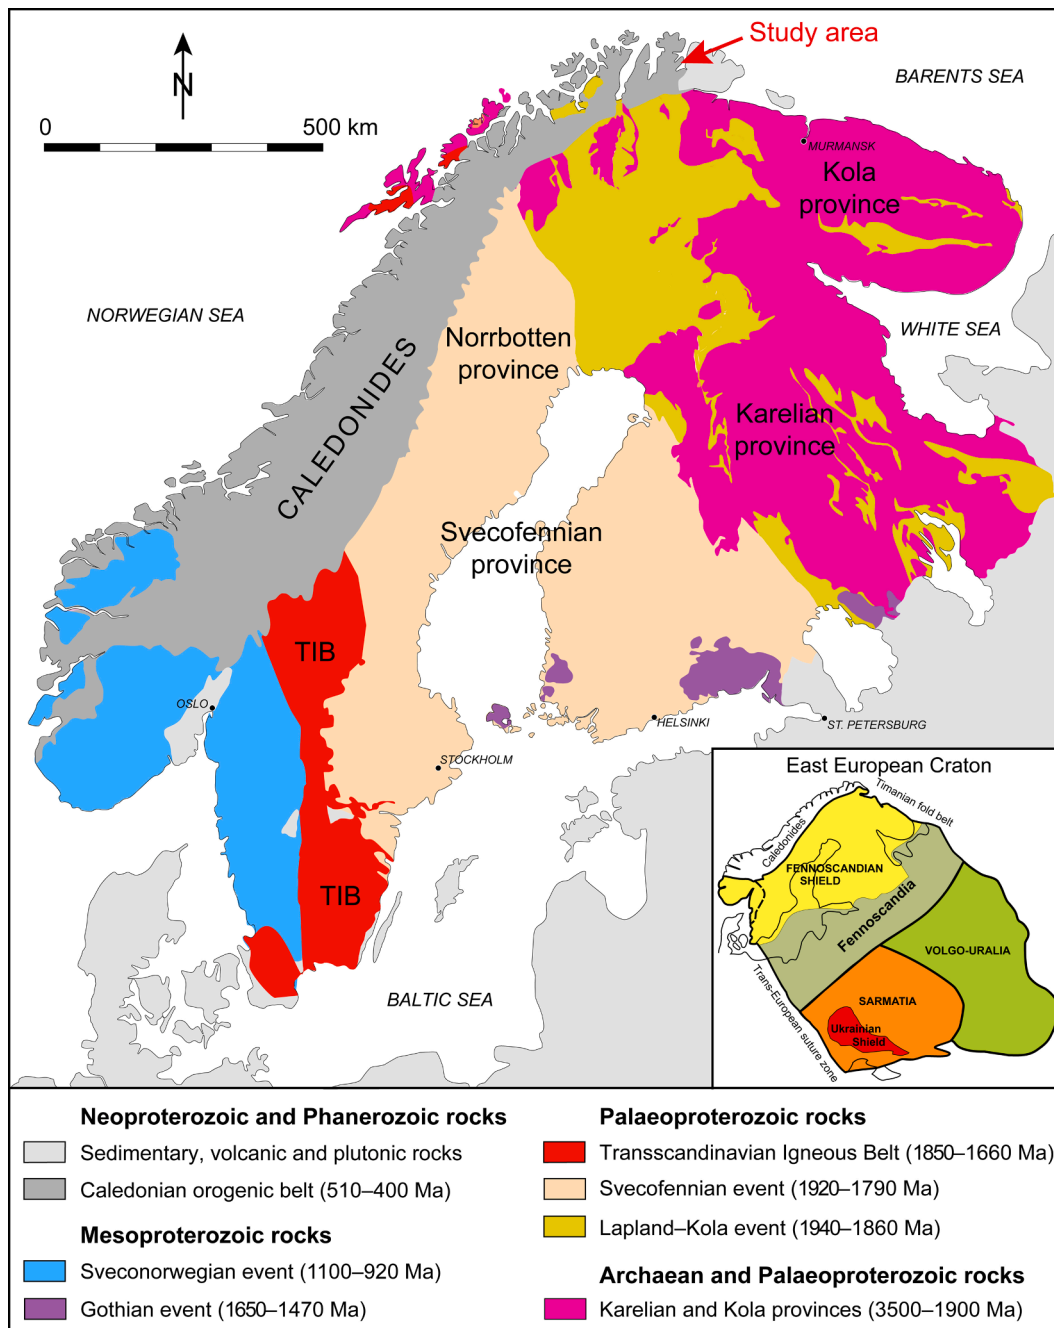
Study area

N

0

500 km

BARENTS SEA

MURMANSK

Kola province

NORWEGIAN SEA

WHITE SEA

Norrbotten province

CALEDONIDES

Karelian province

Svecofennian province

TIB

OSLO

HELSINKI

ST. PETERSBURG

STOCKHOLM

TIB

BALTIC SEA

East European Craton

Timanian fold belt

Caledonides

FENNOSCANDIAN SHIELD

Fennoscandia

VOLGO-URALIA

Trans-European suture zone

SARMATIA

Ukrainian Shield

Neoproterozoic and Phanerozoic rocks

Sedimentary, volcanic and plutonic rocks

Caledonian orogenic belt (510–400 Ma)

Mesoproterozoic rocks

Sveconorwegian event (1100–920 Ma)

Gothian event (1650–1470 Ma)

Palaeoproterozoic rocks

Transscandinavian Igneous Belt (1850–1660 Ma)

Svecofennian event (1920–1790 Ma)

Lapland–Kola event (1940–1860 Ma)

Archaean and Palaeoproterozoic rocks

Karelian and Kola provinces (3500–1900 Ma)